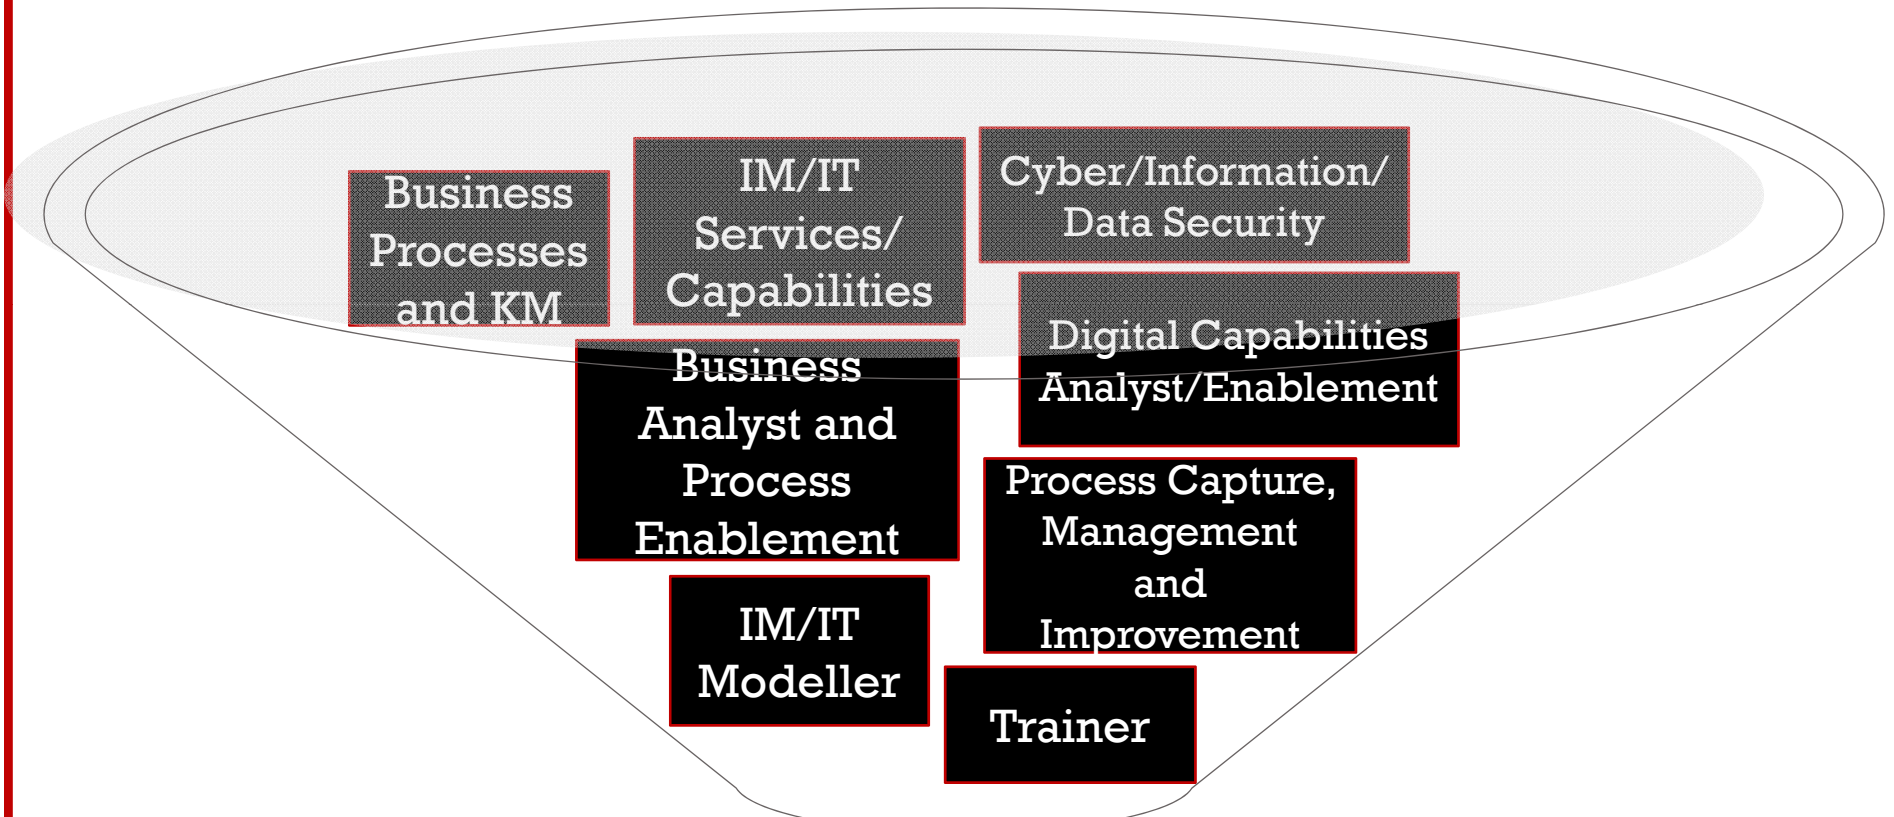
Business Processes and KM

IM/IT Services/ Capabilities

Cyber/Information/ Data Security

Digital Capabilities Analyst/Enablement

Business Analyst and Process Enablement

Process Capture, Management and Improvement

IM/IT Modeller

Trainer